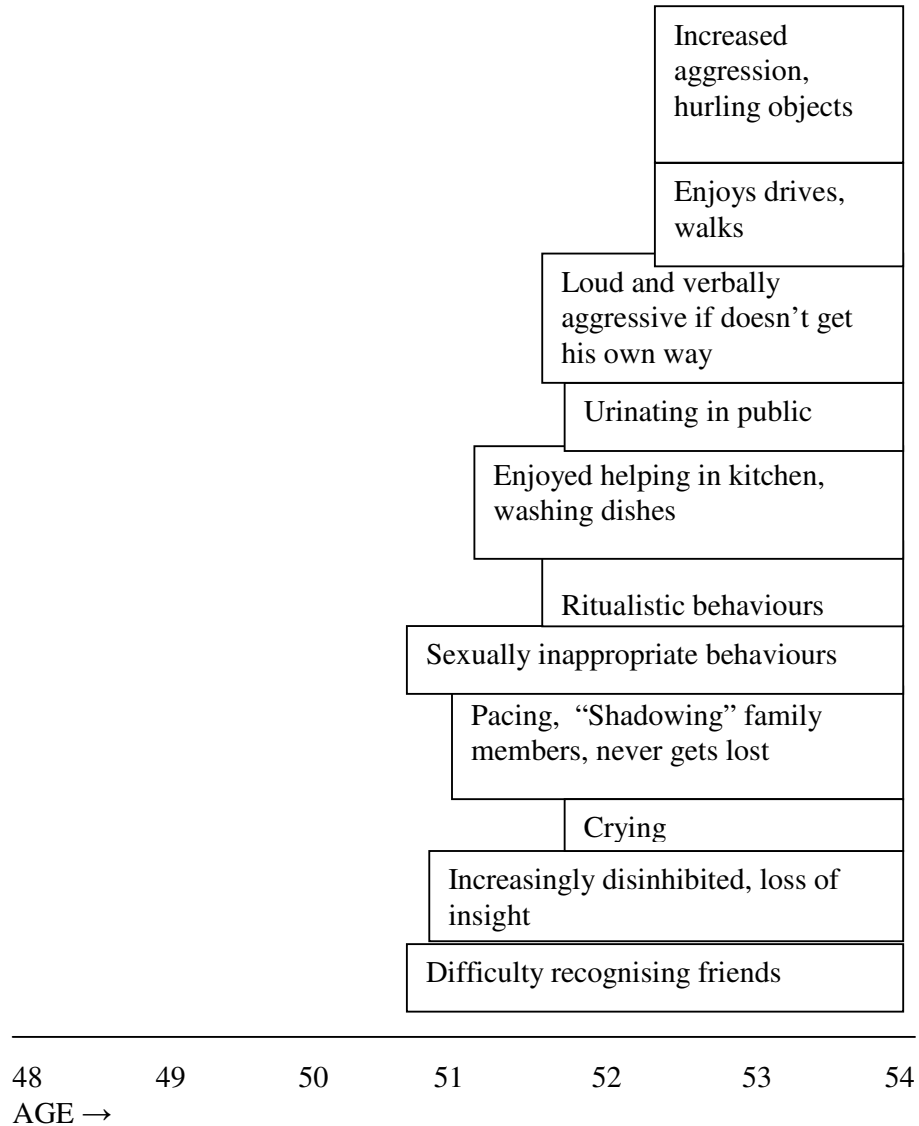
Increased aggression, hurling objects

Enjoys drives, walks

Loud and verbally aggressive if doesn't get his own way

Urinating in public

Enjoyed helping in kitchen, washing dishes

Ritualistic behaviours

Sexually inappropriate behaviours

Pacing, "Shadowing" family members, never gets lost

Crying

Increasingly disinhibited, loss of insight

Difficulty recognising friends

48 49 50 51 52 53 54
AGE →